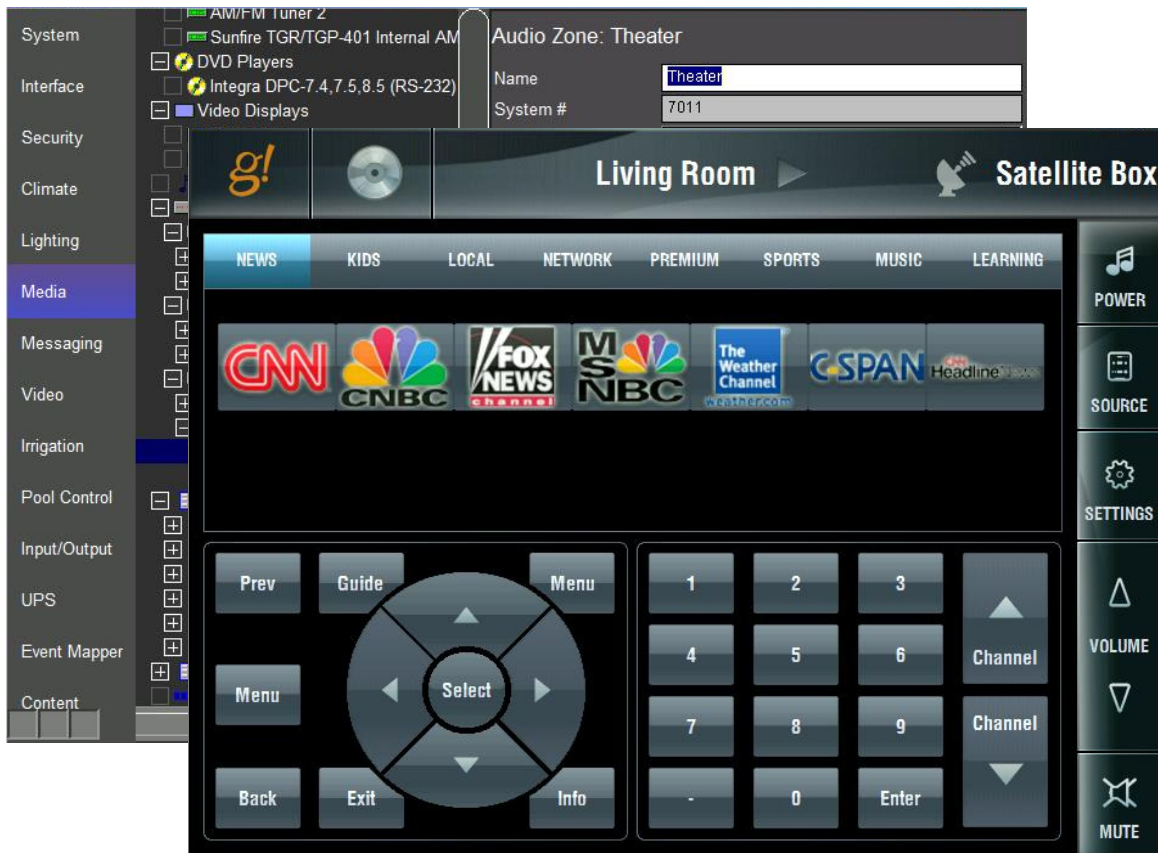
System
Interface
Security
Climate
Lighting
Media
Messaging
Video
Irrigation
Pool Control
Input/Output
UPS
Event Mapper
Content

AM/FM Tuner 2
Sunfire TGR/TGP-401 Internal AM
DVD Players
Integra DPC-7.4,7.5,8.5 (RS-232)
Video Displays

Audio Zone: Theater
Name Theater
System # 7011

g!
Living Room
Satellite Box

NEWS
KIDS
LOCAL
NETWORK
PREMIUM
SPORTS
MUSIC
LEARNING

CNN
CNBC
FOX NEWS channel
MSNBC
The Weather Channel weather.com
C-SPAN
CNN Headline News

POWER
SOURCE
SETTINGS
VOLUME
MUTE

Prev
Guide
Menu
Menu
Select
Back
Exit
Info

1
2
3
4
5
6
7
8
9
-
0
Enter
Channel
Channel